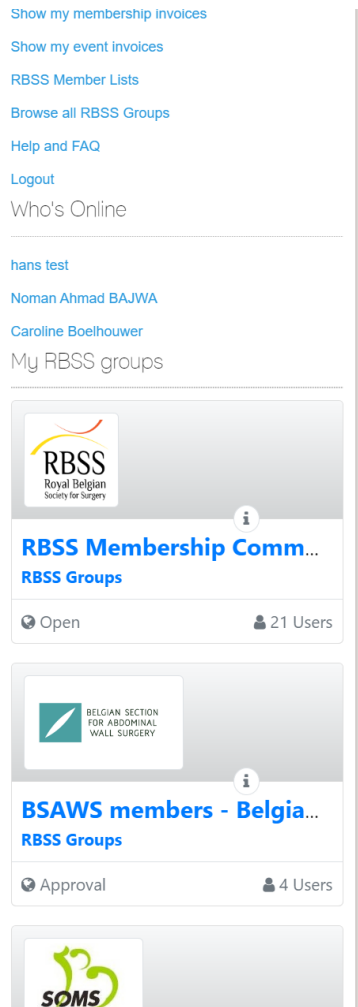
Show my membership invoices

Show my event invoices

RBSS Member Lists

Browse all RBSS Groups

Help and FAQ

Logout

Who's Online

hans test

Noman Ahmad BAJWA

Caroline Boelhouwer

My RBSS groups

RBSS
Royal Belgian
Society for Surgery

i

RBSS Membership Comm…

RBSS Groups

Open

21 Users

BELGIAN SECTION
FOR ABDOMINAL
WALL SURGERY

i

BSAWS members - Belgia…

RBSS Groups

Approval

4 Users

SOMS